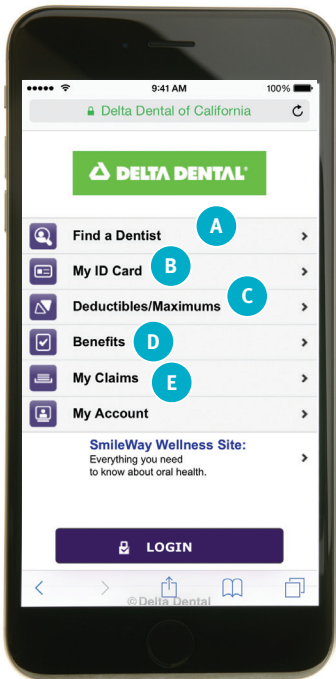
9:41 AM 100%

Delta Dental of California

DELTA DENTAL

Find a Dentist A

My ID Card B

Deductibles/Maximums C

Benefits D

My Claims E

My Account

SmileWay Wellness Site:
Everything you need to know about oral health.

LOGIN

© Delta Dental